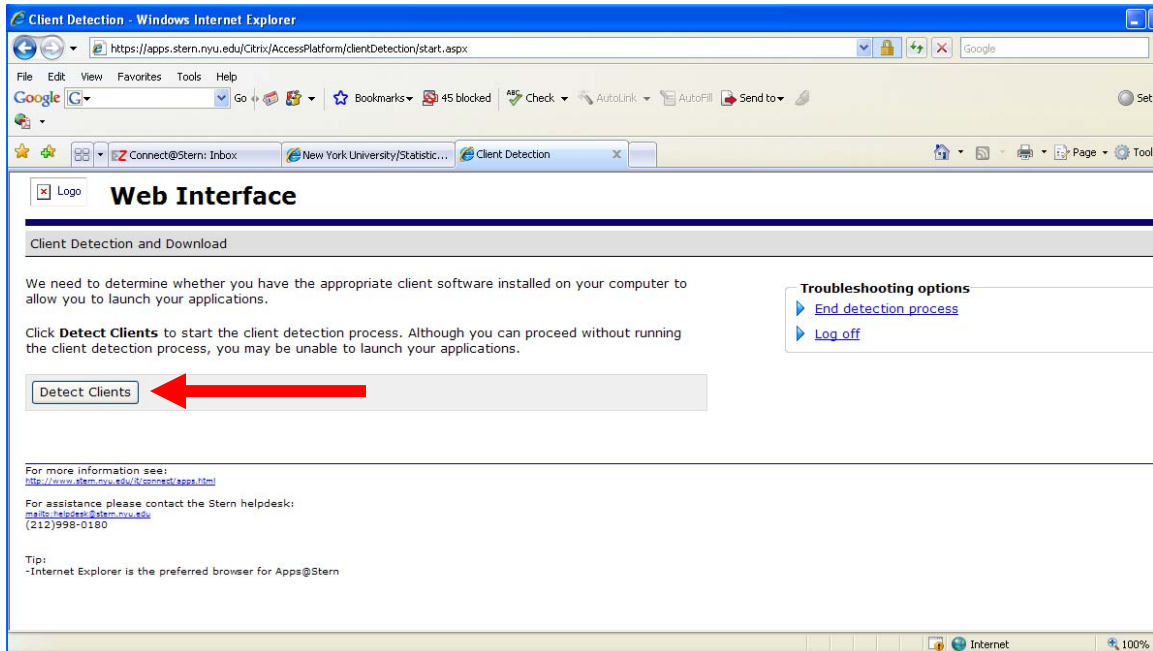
Client Detection - Windows Internet Explorer

https://apps.stern.nyu.edu/Citrix/AccessPlatform/clientDetection/start.aspx

Google

File Edit View Favorites Tools Help

Google G Go Bookmarks 45 blocked Check AutoLink AutoFill Send to Set

Connect@Stern: Inbox New York University/Statistic... Client Detection

Page Tool

Logo Web Interface

Client Detection and Download

We need to determine whether you have the appropriate client software installed on your computer to allow you to launch your applications.

Click **Detect Clients** to start the client detection process. Although you can proceed without running the client detection process, you may be unable to launch your applications.

Detect Clients

Troubleshooting options
End detection process
Log off

For more information see:
http://www.stern.nyu.edu/it/connect/apps.html

For assistance please contact the Stern helpdesk:
mailto:helpdesk@stern.nyu.edu
(212)998-0180

Tip:
-Internet Explorer is the preferred browser for Apps@Stern

Internet 100%